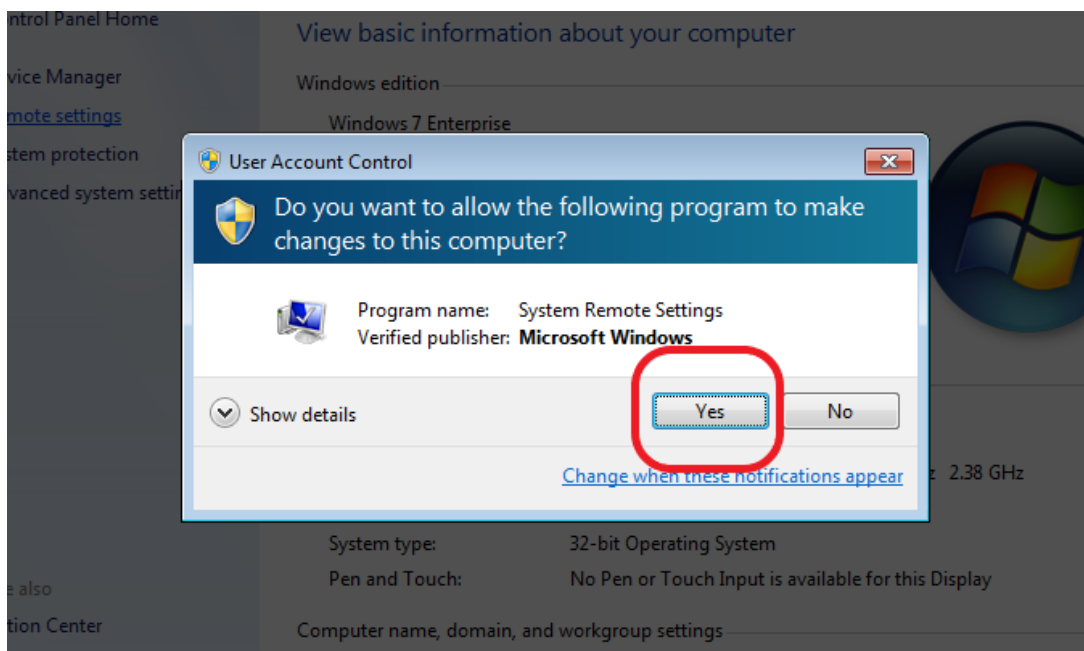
ntrol Panel Home

vice Manager

mote settings

stem protection

vanced system setti

View basic information about your computer

Windows edition

Windows 7 Enterprise

User Account Control

Do you want to allow the following program to make changes to this computer?

Program name: System Remote Settings

Verified publisher: Microsoft Windows

Show details

Yes

No

Change when these notifications appear

z 2.38 GHz

System type: 32-bit Operating System

Pen and Touch: No Pen or Touch Input is available for this Display

e also

tion Center

Computer name, domain, and workgroup settings